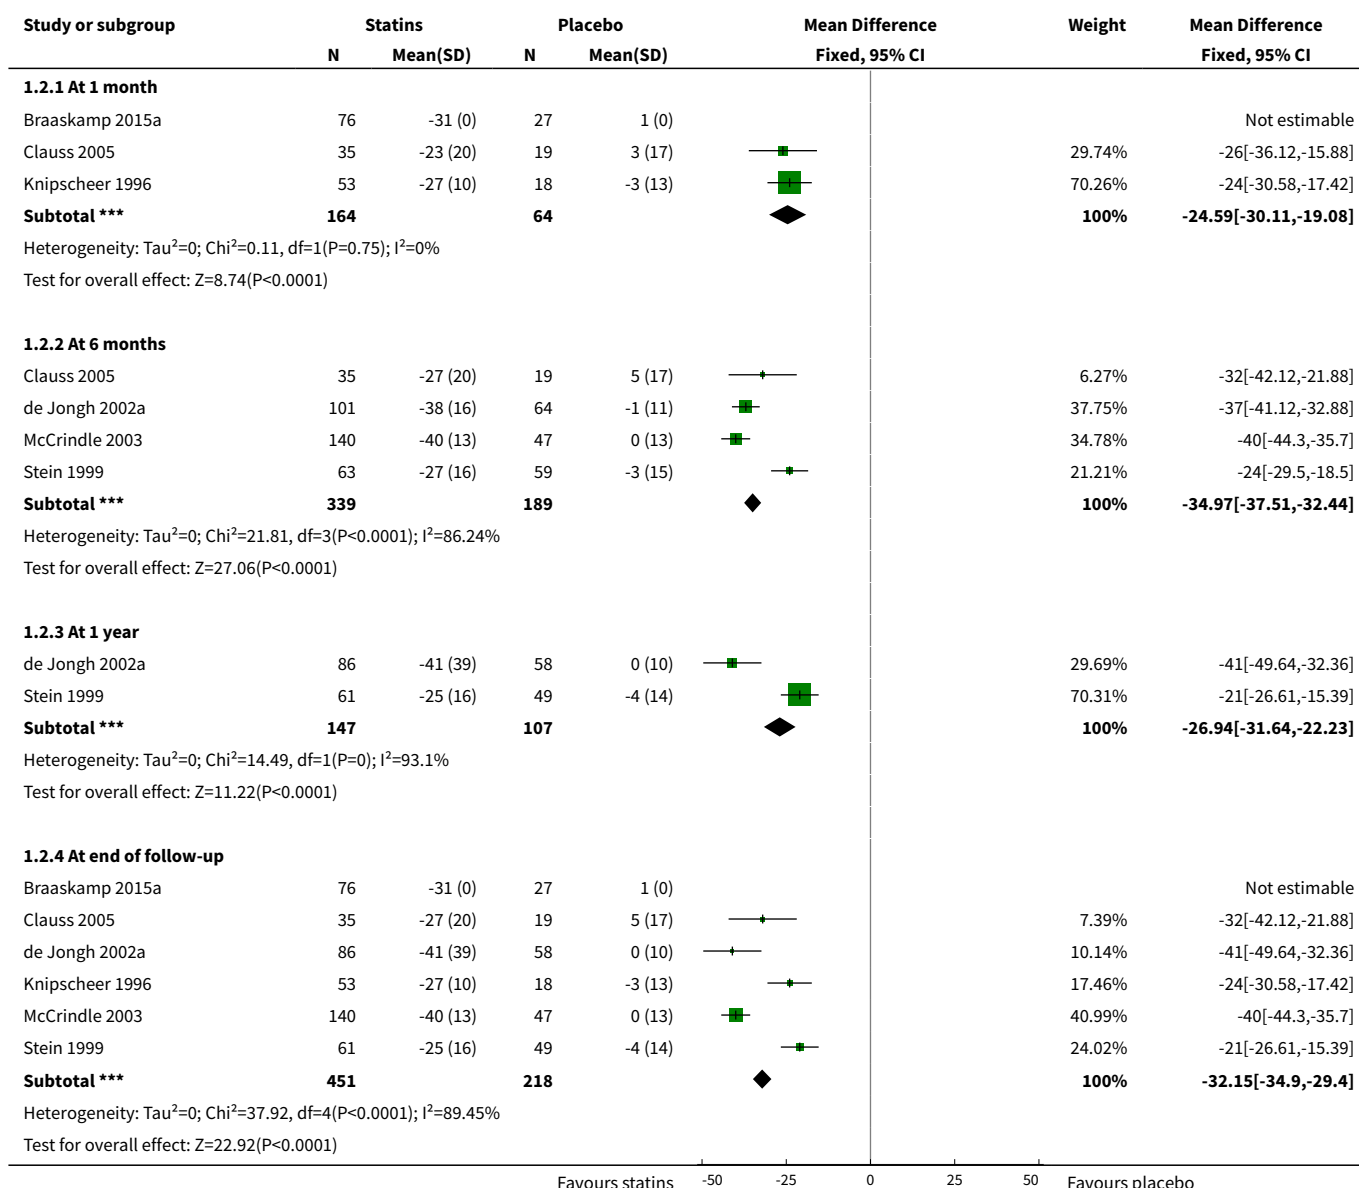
| Study or subgroup | Statins N | Statins Mean(SD) | Placebo N | Placebo Mean(SD) | Mean Difference Fixed, 95% CI | Weight | Mean Difference Fixed, 95% CI |
|---|---|---|---|---|---|---|---|
| **1.2.1 At 1 month** | | | | | | | |
| Braaskamp 2015a | 76 | -31 (0) | 27 | 1 (0) | | | Not estimable |
| Clauss 2005 | 35 | -23 (20) | 19 | 3 (17) | | 29.74% | -26[-36.12,-15.88] |
| Knipscheer 1996 | 53 | -27 (10) | 18 | -3 (13) | | 70.26% | -24[-30.58,-17.42] |
| **Subtotal \*\*\*** | **164** | | **64** | | | **100%** | **-24.59[-30.11,-19.08]** |
| Heterogeneity: Tau$^2$=0; Chi$^2$=0.11, df=1(P=0.75); I$^2$=0% | | | | | | | |
| Test for overall effect: Z=8.74(P<0.0001) | | | | | | | |
| **1.2.2 At 6 months** | | | | | | | |
| Clauss 2005 | 35 | -27 (20) | 19 | 5 (17) | | 6.27% | -32[-42.12,-21.88] |
| de Jongh 2002a | 101 | -38 (16) | 64 | -1 (11) | | 37.75% | -37[-41.12,-32.88] |
| McCrindle 2003 | 140 | -40 (13) | 47 | 0 (13) | | 34.78% | -40[-44.3,-35.7] |
| Stein 1999 | 63 | -27 (16) | 59 | -3 (15) | | 21.21% | -24[-29.5,-18.5] |
| **Subtotal \*\*\*** | **339** | | **189** | | | **100%** | **-34.97[-37.51,-32.44]** |
| Heterogeneity: Tau$^2$=0; Chi$^2$=21.81, df=3(P<0.0001); I$^2$=86.24% | | | | | | | |
| Test for overall effect: Z=27.06(P<0.0001) | | | | | | | |
| **1.2.3 At 1 year** | | | | | | | |
| de Jongh 2002a | 86 | -41 (39) | 58 | 0 (10) | | 29.69% | -41[-49.64,-32.36] |
| Stein 1999 | 61 | -25 (16) | 49 | -4 (14) | | 70.31% | -21[-26.61,-15.39] |
| **Subtotal \*\*\*** | **147** | | **107** | | | **100%** | **-26.94[-31.64,-22.23]** |
| Heterogeneity: Tau$^2$=0; Chi$^2$=14.49, df=1(P=0); I$^2$=93.1% | | | | | | | |
| Test for overall effect: Z=11.22(P<0.0001) | | | | | | | |
| **1.2.4 At end of follow-up** | | | | | | | |
| Braaskamp 2015a | 76 | -31 (0) | 27 | 1 (0) | | | Not estimable |
| Clauss 2005 | 35 | -27 (20) | 19 | 5 (17) | | 7.39% | -32[-42.12,-21.88] |
| de Jongh 2002a | 86 | -41 (39) | 58 | 0 (10) | | 10.14% | -41[-49.64,-32.36] |
| Knipscheer 1996 | 53 | -27 (10) | 18 | -3 (13) | | 17.46% | -24[-30.58,-17.42] |
| McCrindle 2003 | 140 | -40 (13) | 47 | 0 (13) | | 40.99% | -40[-44.3,-35.7] |
| Stein 1999 | 61 | -25 (16) | 49 | -4 (14) | | 24.02% | -21[-26.61,-15.39] |
| **Subtotal \*\*\*** | **451** | | **218** | | | **100%** | **-32.15[-34.9,-29.4]** |
| Heterogeneity: Tau$^2$=0; Chi$^2$=37.92, df=4(P<0.0001); I$^2$=89.45% | | | | | | | |
| Test for overall effect: Z=22.92(P<0.0001) | | | | | | | |

Favours statins -50 -25 0 25 50 Favours placebo